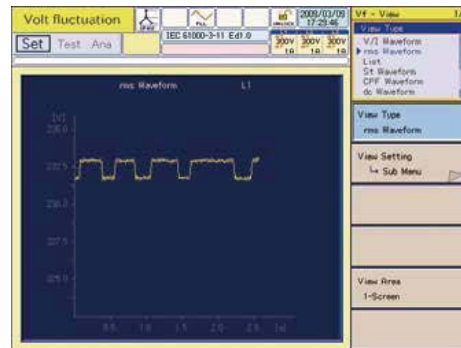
Volt fluctuation

Set Test Ana

IEC 61000-3-11 Ed1.0

2009/03/09 17:23:46

300V 1B 300V 1B 300V 1B

Vf - View

View Type

V/I Waveform

▶rms Waveform

List

St Waveform

CPF Waveform

dc Waveform

rms Waveform

L1

[V]

235.0

232.5

230.0

227.5

225.0

0.5

1.0

1.5

2.0

2.5

[s]

View Type

rms Waveform

View Setting

└ Sub Menu

View Area

1-Screen